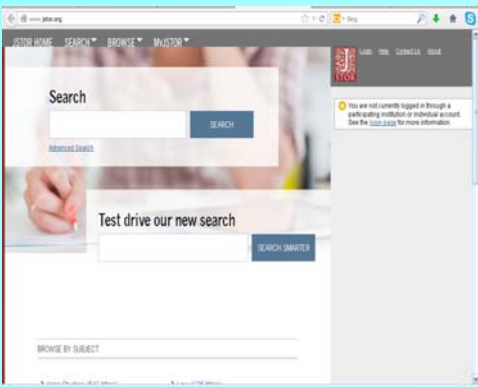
www.jstor.org

Bing

JSTOR HOME SEARCH BROWSE MyJSTOR

JSTOR

Login Help Contact Us About

You are not currently logged in through a participating institution or individual account. See the login page for more information.

Search

SEARCH

Advanced Search

Test drive our new search

SEARCH SMARTER

BROWSE BY SUBJECT

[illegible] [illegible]